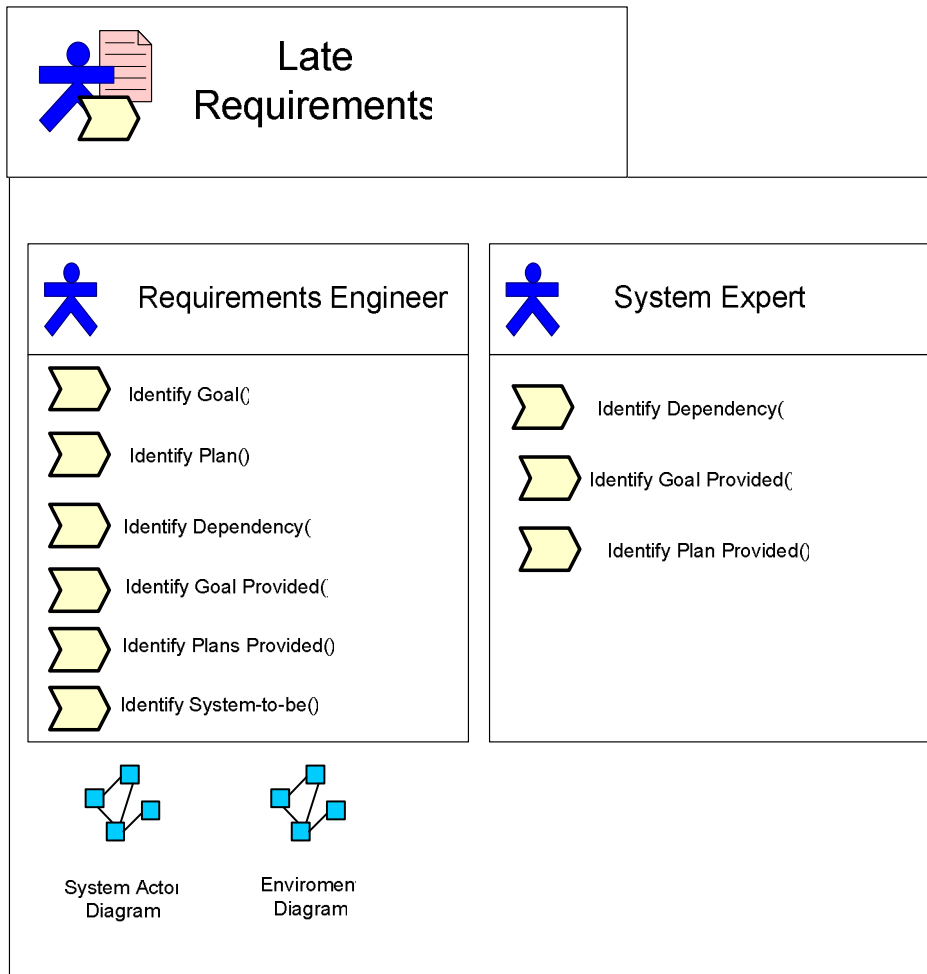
Late Requirements

Requirements Engineer

Identify Goal()

Identify Plan()

Identify Dependency(

Identify Goal Provided(

Identify Plans Provided()

Identify System-to-be()

System Expert

Identify Dependency(

Identify Goal Provided(

Identify Plan Provided()

System Actor Diagram

Enviroment Diagram